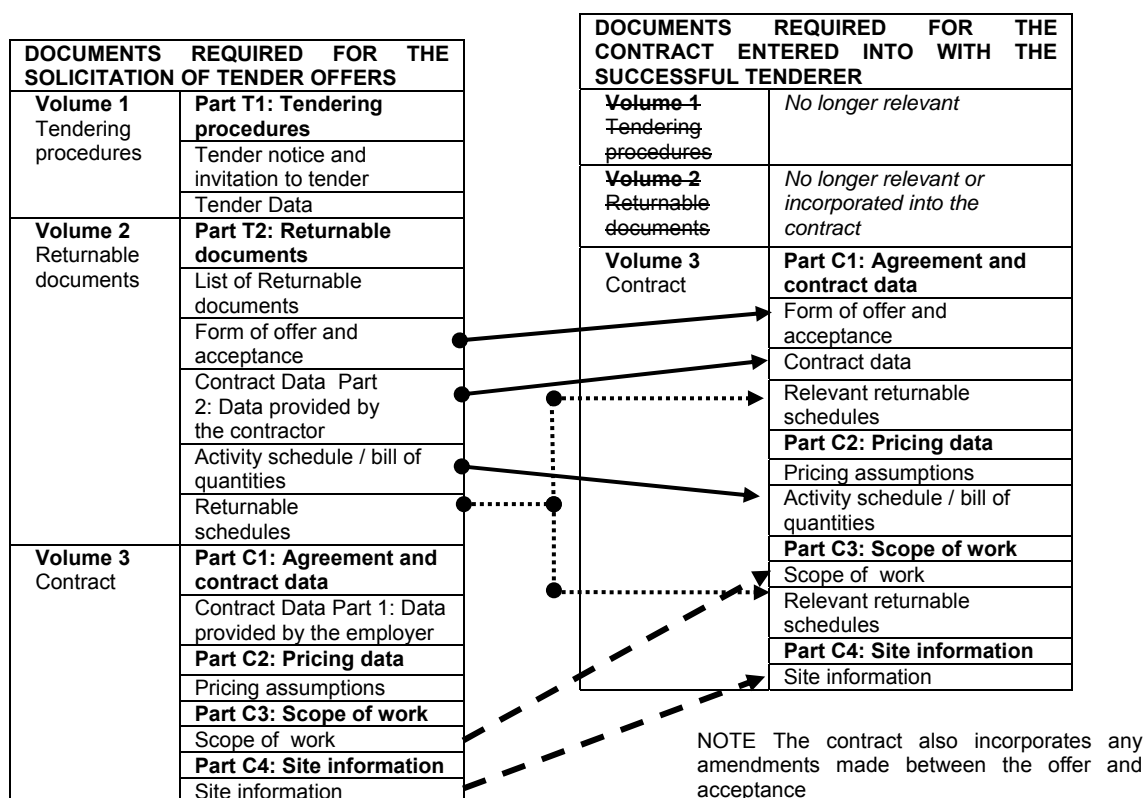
| DOCUMENTS REQUIRED FOR THE SOLICITATION OF TENDER OFFERS | |
|---|---|
| **Volume 1** Tendering procedures | **Part T1: Tendering procedures** |
| | Tender notice and invitation to tender |
| | Tender Data |
| **Volume 2** Returnable documents | **Part T2: Returnable documents** |
| | List of Returnable documents |
| | Form of offer and acceptance |
| | Contract Data Part 2: Data provided by the contractor |
| | Activity schedule / bill of quantities |
| | Returnable schedules |
| **Volume 3** Contract | **Part C1: Agreement and contract data** |
| | Contract Data Part 1: Data provided by the employer |
| | **Part C2: Pricing data** |
| | Pricing assumptions |
| | **Part C3: Scope of work** |
| | Scope of work |
| | **Part C4: Site information** |
| | Site information |

| DOCUMENTS REQUIRED FOR THE CONTRACT ENTERED INTO WITH THE SUCCESSFUL TENDERER | |
|---|---|
| ~~**Volume 1** Tendering procedures~~ | *No longer relevant* |
| ~~**Volume 2** Returnable documents~~ | *No longer relevant or incorporated into the contract* |
| **Volume 3** Contract | **Part C1: Agreement and contract data** |
| | Form of offer and acceptance |
| | Contract data |
| | Relevant returnable schedules |
| | **Part C2: Pricing data** |
| | Pricing assumptions |
| | Activity schedule / bill of quantities |
| | **Part C3: Scope of work** |
| | Scope of work |
| | Relevant returnable schedules |
| | **Part C4: Site information** |
| | Site information |

NOTE The contract also incorporates any amendments made between the offer and acceptance